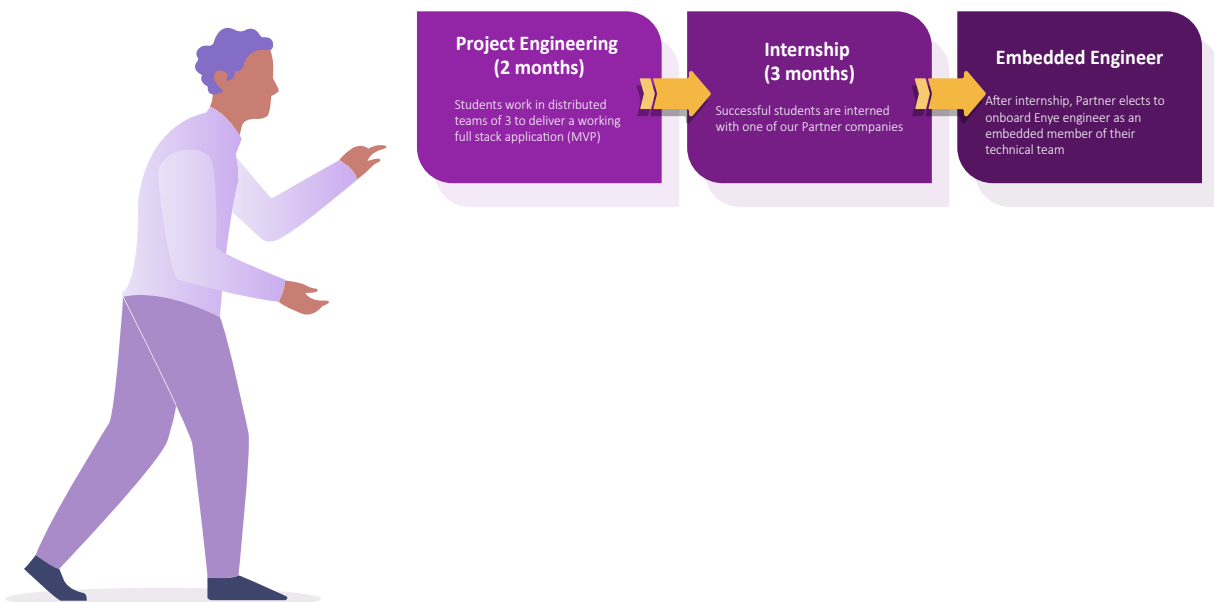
Project Engineering
(2 months)

Students work in distributed teams of 3 to deliver a working full stack application (MVP)

Internship
(3 months)

Successful students are interned with one of our Partner companies

Embedded Engineer

After internship, Partner elects to onboard Enye engineer as an embedded member of their technical team